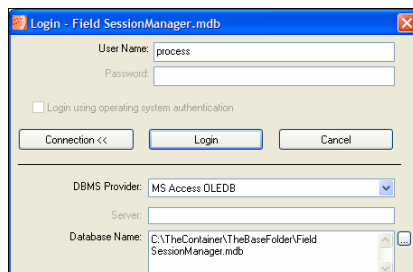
Login - Field SessionManager.mdb

User Name: process

Password:

Login using operating system authentication

Connection <<

Login

Cancel

DBMS Provider: MS Access OLEDB

Server:

Database Name: C:\TheContainer\TheBaseFolder\Field SessionManager.mdb

...